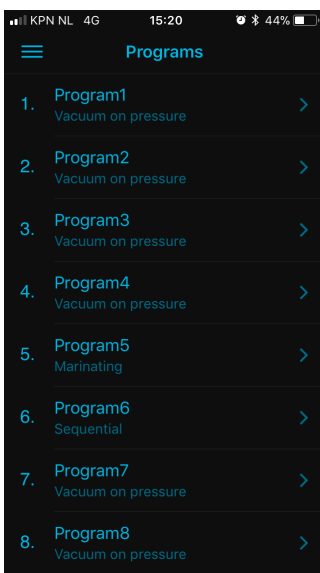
KPN NL 4G 15:20 44%

Programs

1. Program1
Vacuum on pressure

2. Program2
Vacuum on pressure

3. Program3
Vacuum on pressure

4. Program4
Vacuum on pressure

5. Program5
Marinating

6. Program6
Sequential

7. Program7
Vacuum on pressure

8. Program8
Vacuum on pressure